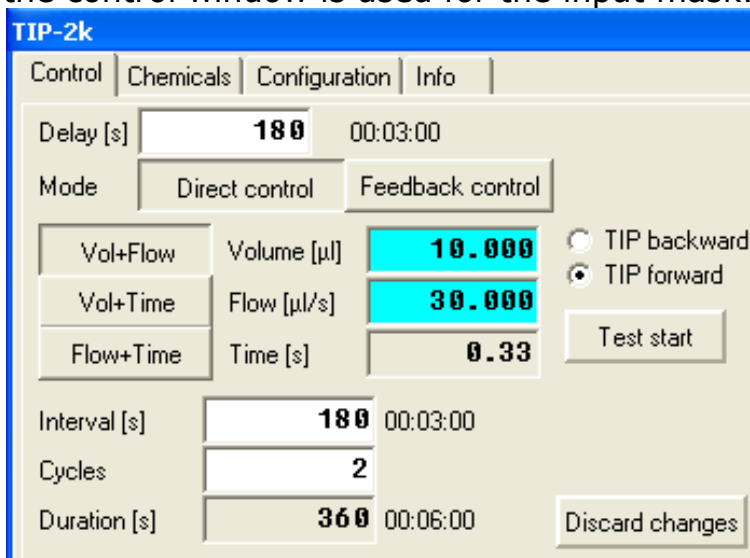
TIP-2k

Control | Chemicals | Configuration | Info

Delay [s] 180 00:03:00

Mode Direct control Feedback control

Vol+Flow Volume [µl] 10.000

Vol+Time Flow [µl/s] 30.000

Flow+Time Time [s] 0.33

TIP backward
TIP forward

Test start

Interval [s] 180 00:03:00

Cycles 2

Duration [s] 360 00:06:00

Discard changes